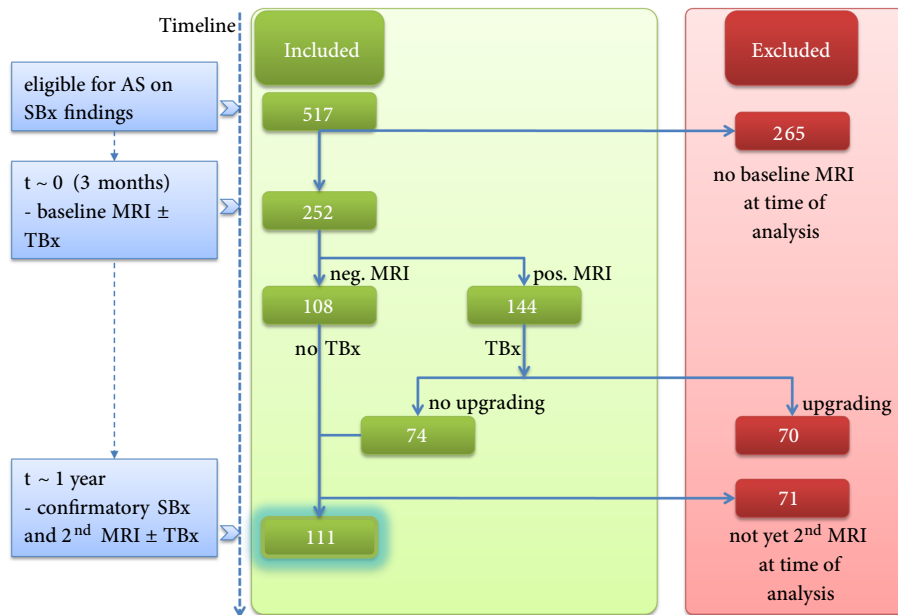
Timeline

eligible for AS on SBx findings

t ~ 0 (3 months) - baseline MRI ± TBx

t ~ 1 year - confirmatory SBx and 2$^{nd}$ MRI ± TBx

Included

517

252

neg. MRI

pos. MRI

108

144

no TBx

TBx

no upgrading

74

111

Excluded

265

no baseline MRI at time of analysis

upgrading

70

71

not yet 2$^{nd}$ MRI at time of analysis